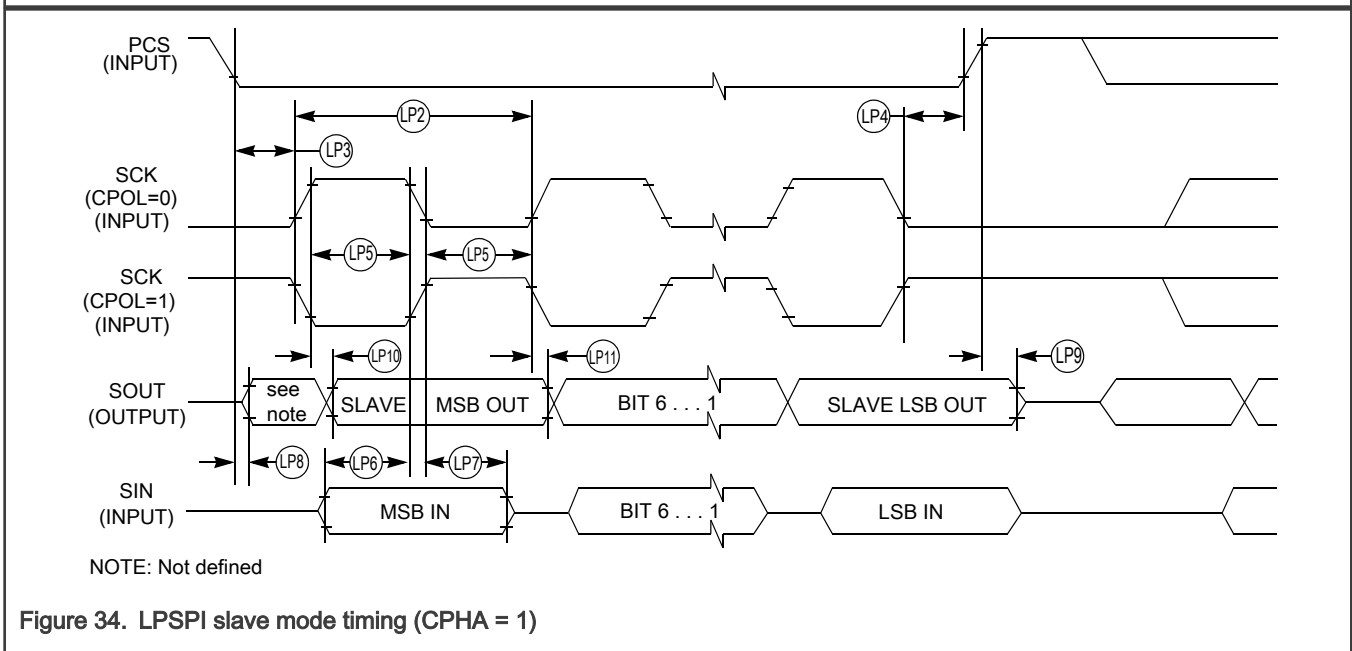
PCS
(INPUT)

LP2

LP4

LP3

SCK
(CPOL=0)
(INPUT)

LP5

LP5

SCK
(CPOL=1)
(INPUT)

LP10

LP11

LP9

SOUT
(OUTPUT)

see note

SLAVE

MSB OUT

BIT 6 . . . 1

SLAVE LSB OUT

LP8

LP6

LP7

SIN
(INPUT)

MSB IN

BIT 6 . . . 1

LSB IN

NOTE: Not defined

Figure 34. LPSPI slave mode timing (CPHA = 1)